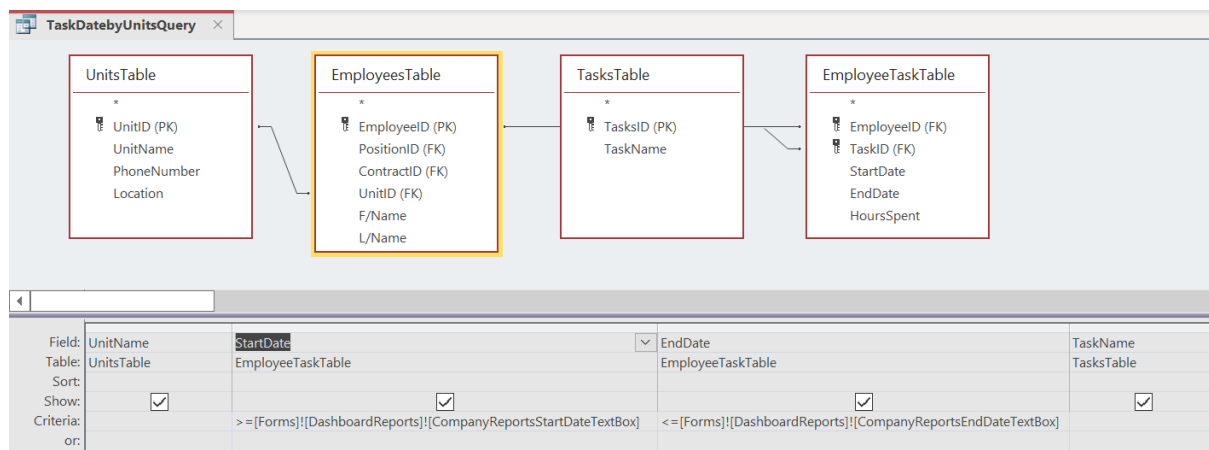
TaskDatebyUnitsQuery ×

UnitsTable
*
UnitID (PK)
UnitName
PhoneNumber
Location

EmployeesTable
*
EmployeeID (PK)
PositionID (FK)
ContractID (FK)
UnitID (FK)
F/Name
L/Name

TasksTable
*
TasksID (PK)
TaskName

EmployeeTaskTable
*
EmployeeID (FK)
TaskID (FK)
StartDate
EndDate
HoursSpent

| | | | | |
|---|---|---|---|---|
| Field: | UnitName | StartDate | EndDate | TaskName |
| Table: | UnitsTable | EmployeeTaskTable | EmployeeTaskTable | TasksTable |
| Sort: | | | | |
| Show: | ☑ | ☑ | ☑ | ☑ |
| Criteria: | | >=[Forms]![DashboardReports]![CompanyReportsStartDateTextBox] | <=[Forms]![DashboardReports]![CompanyReportsEndDateTextBox] | |
| or: | | | | |